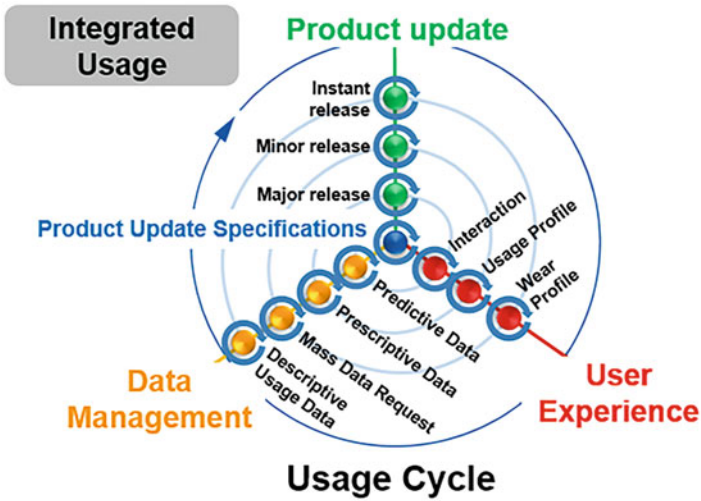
Integrated Usage

Product update

Instant release

Minor release

Major release

Product Update Specifications

Interaction

Usage Profile

Wear Profile

Predictive Data

Prescriptive Data

Mass Data Request

Descriptive Usage Data

Data Management

User Experience

Usage Cycle